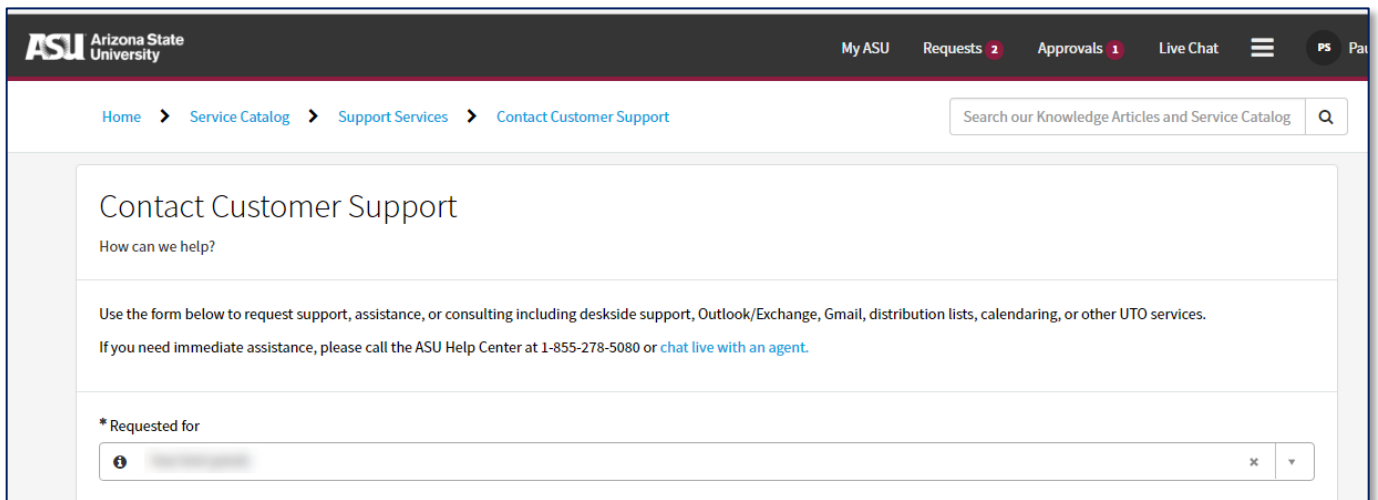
ASU Arizona State University

My ASU Requests 2 Approvals 1 Live Chat PS Pau

Home > Service Catalog > Support Services > Contact Customer Support

Search our Knowledge Articles and Service Catalog

Contact Customer Support

How can we help?

Use the form below to request support, assistance, or consulting including deskside support, Outlook/Exchange, Gmail, distribution lists, calendaring, or other UTO services.

If you need immediate assistance, please call the ASU Help Center at 1-855-278-5080 or chat live with an agent.

* Requested for

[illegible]